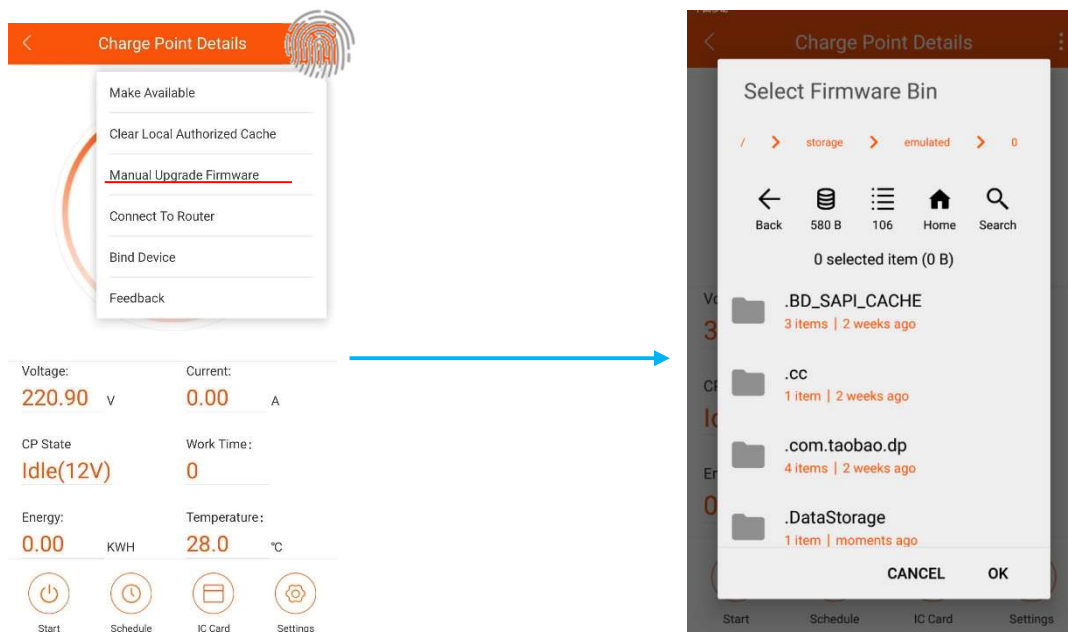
Charge Point Details

Make Available
Clear Local Authorized Cache
Manual Upgrade Firmware
Connect To Router
Bind Device
Feedback

Voltage:
220.90 V
Current:
0.00 A
CP State
Idle(12V)
Work Time:
0
Energy:
0.00 KWH
Temperature:
28.0 ℃

Start
Schedule
IC Card
Settings

Charge Point Details

Select Firmware Bin

/ > storage > emulated > 0

Back
580 B
106
Home
Search

0 selected item (0 B)

.BD_SAPI_CACHE
3 items | 2 weeks ago

.cc
1 item | 2 weeks ago

.com.taobao.dp
4 items | 2 weeks ago

.DataStorage
1 item | moments ago

CANCEL
OK

Start
Schedule
IC Card
Settings